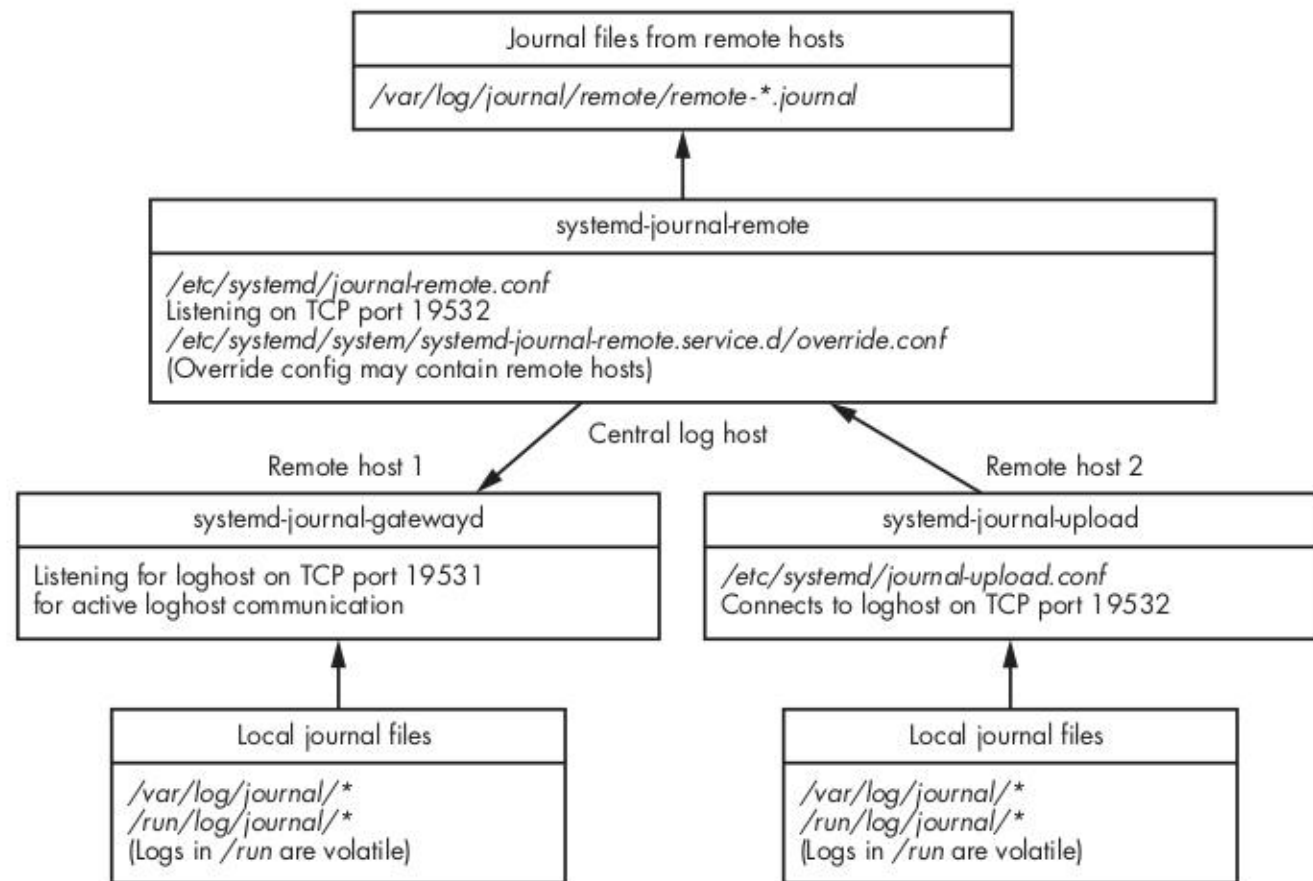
Journal files from remote hosts

/var/log/journal/remote/remote-*.journal

systemd-journal-remote

/etc/systemd/journal-remote.conf
Listening on TCP port 19532
/etc/systemd/system/systemd-journal-remote.service.d/override.conf
(Override config may contain remote hosts)

Central log host

Remote host 1

Remote host 2

systemd-journal-gatewayd

Listening for loghost on TCP port 19531
for active loghost communication

systemd-journal-upload

/etc/systemd/journal-upload.conf
Connects to loghost on TCP port 19532

Local journal files

/var/log/journal/*
/run/log/journal/*
(Logs in /run are volatile)

Local journal files

/var/log/journal/*
/run/log/journal/*
(Logs in /run are volatile)